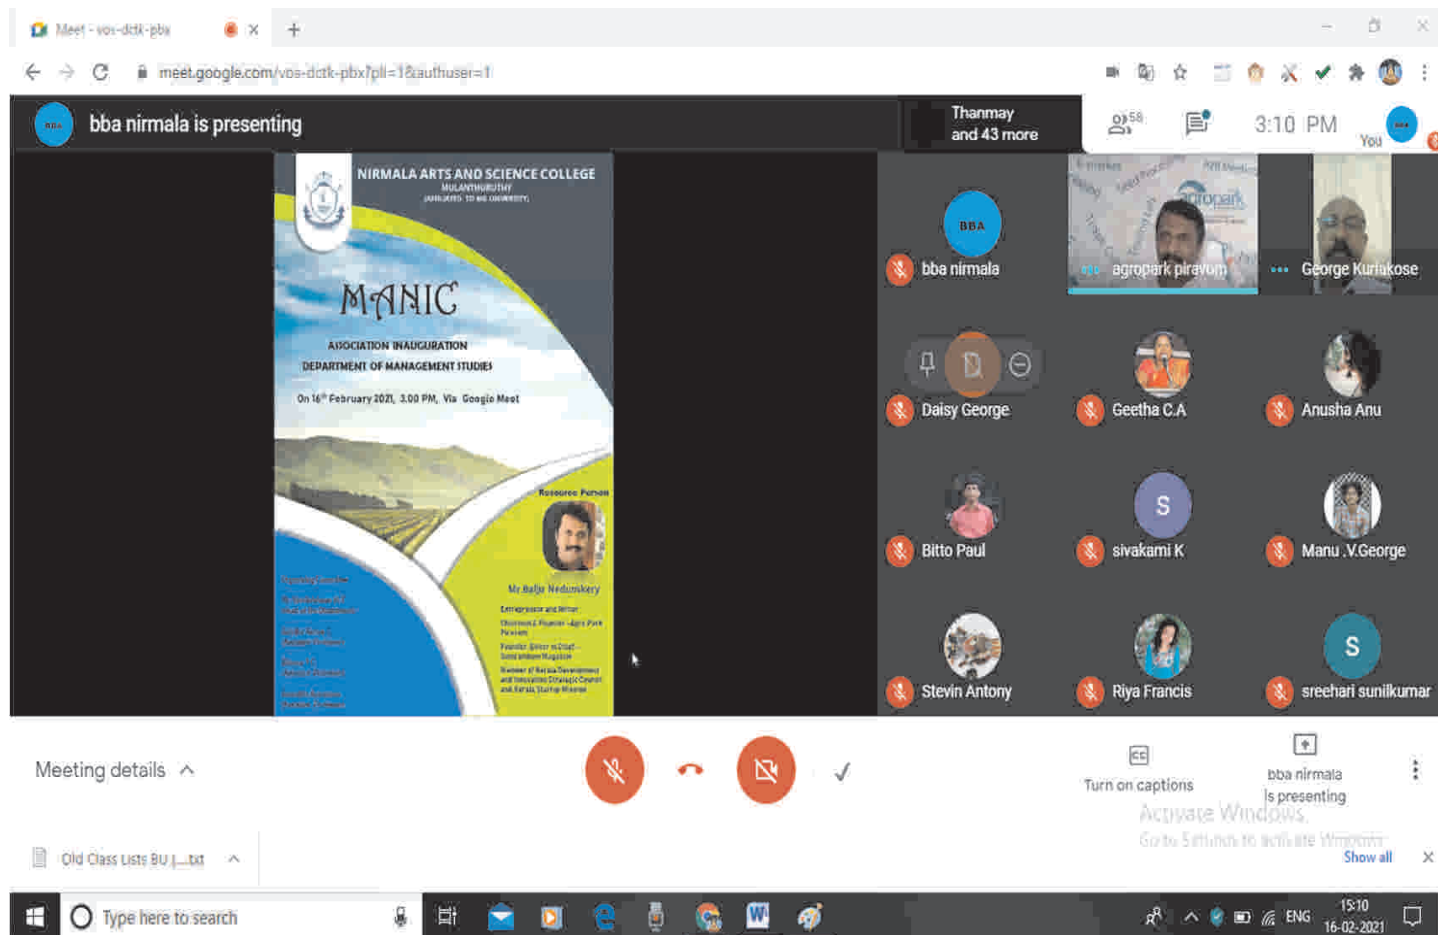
Meet - vos-dctk-pbx

meet.google.com/vos-dctk-pbx?pli=1&authuser=1

BBA bba nirmala is presenting

Thanmay and 43 more

58

3:10 PM

You

NIRMALA ARTS AND SCIENCE COLLEGE
MULANTHURUTHY
(AFFILIATED TO MG UNIVERSITY)

MANIC

ASSOCIATION INAUGURATION
DEPARTMENT OF MANAGEMENT STUDIES

On 16th February 2021, 3.00 PM, Via Google Meet

Resource Person

Mr Baiju Nedumkery

Entrepreneur and Writer

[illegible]

BBA bba nirmala

agropark piravom

George Kuriakose

Daisy George

Geetha C.A

Anusha Anu

Bitto Paul

S sivakami K

Manu .V.George

Stevin Antony

Riya Francis

S sreehari sunilkumar

Meeting details

Turn on captions

bba nirmala is presenting

Activate Windows
Go to Settings to activate Windows.

Old Class Lists BU |....txt

Show all

Type here to search

ENG

15:10
16-02-2021